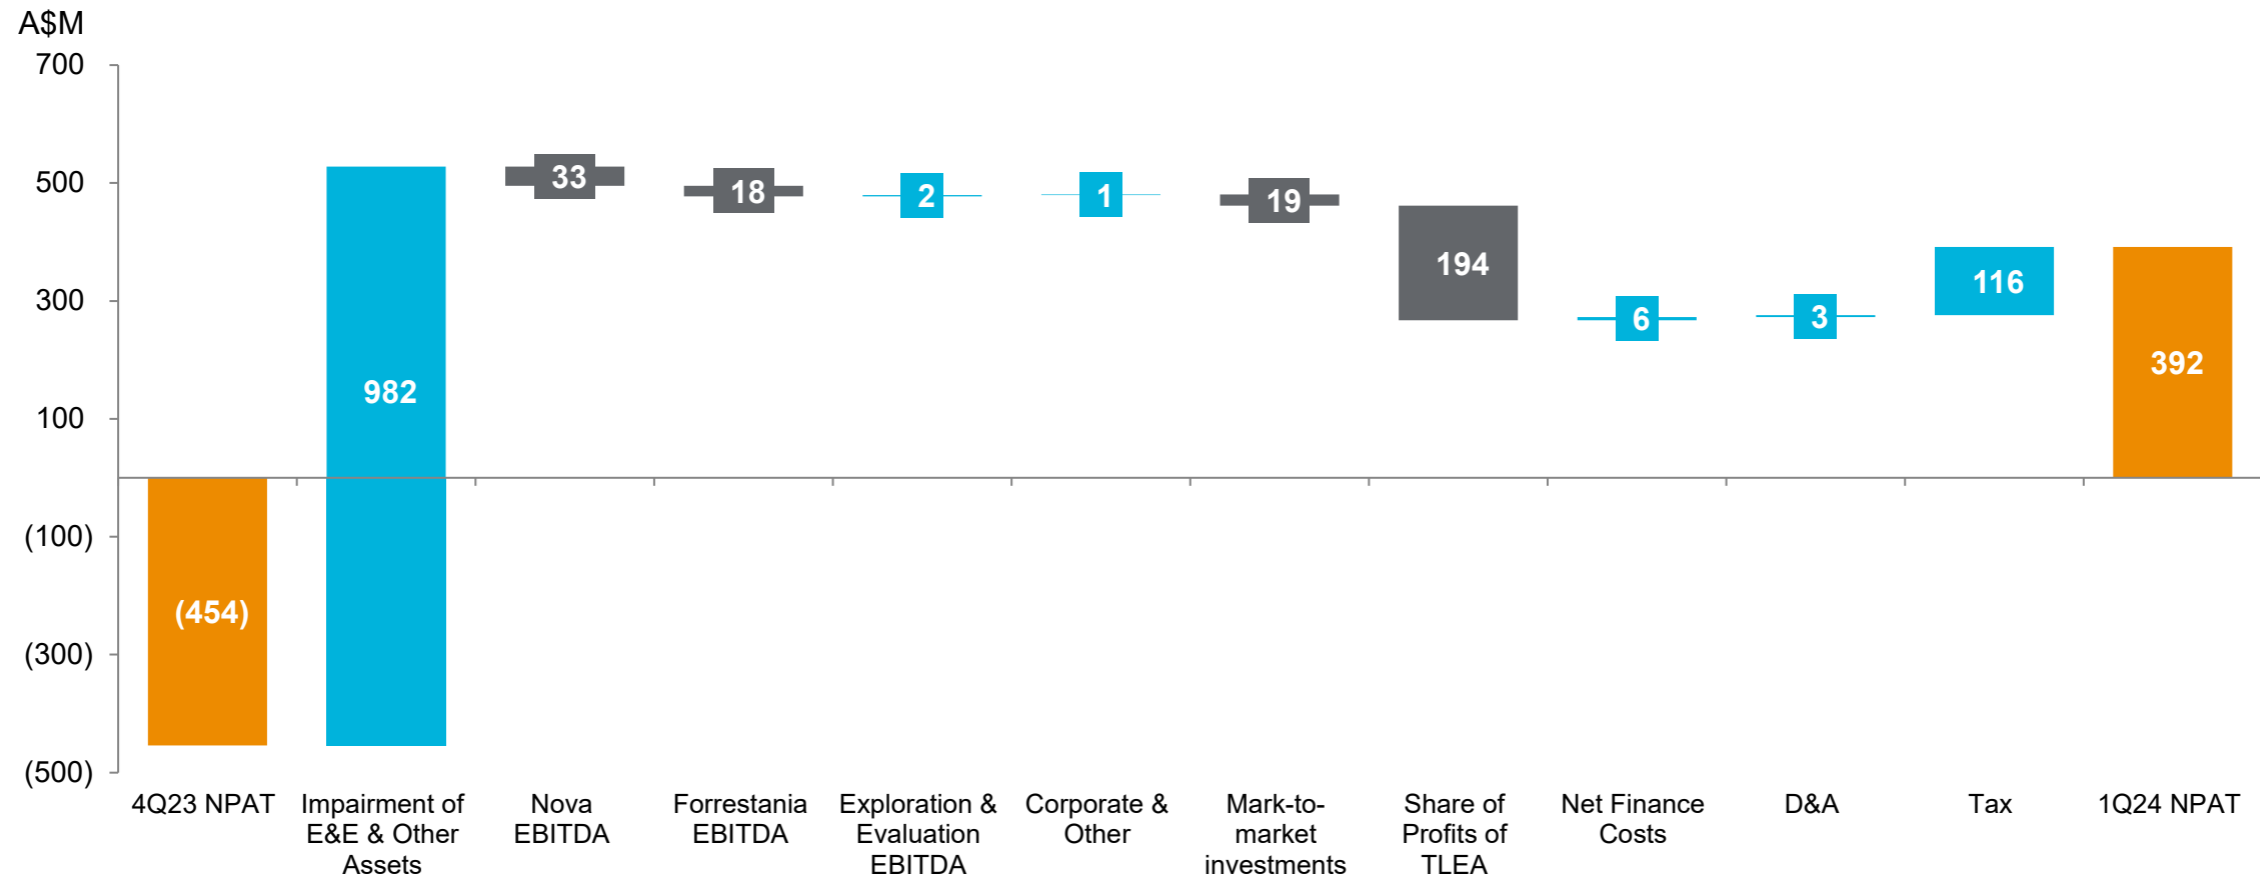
A$M

700
500
300
100
(100)
(300)
(500)

(454)
982
33
18
2
1
19
194
6
3
116
392

4Q23 NPAT
Impairment of E&E & Other Assets
Nova EBITDA
Forrestania EBITDA
Exploration & Evaluation EBITDA
Corporate & Other
Mark-to-market investments
Share of Profits of TLEA
Net Finance Costs
D&A
Tax
1Q24 NPAT